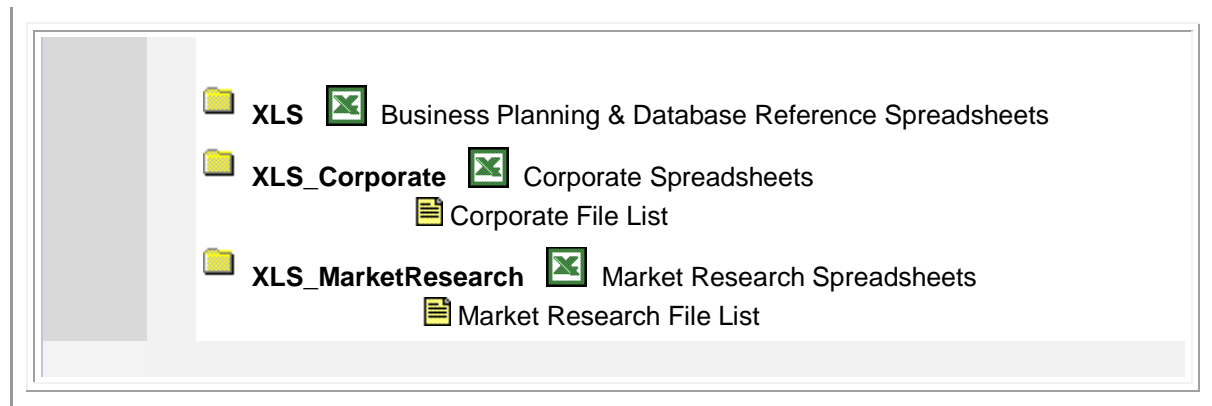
**XLS** Business Planning & Database Reference Spreadsheets

**XLS_Corporate** Corporate Spreadsheets

Corporate File List

**XLS_MarketResearch** Market Research Spreadsheets

Market Research File List